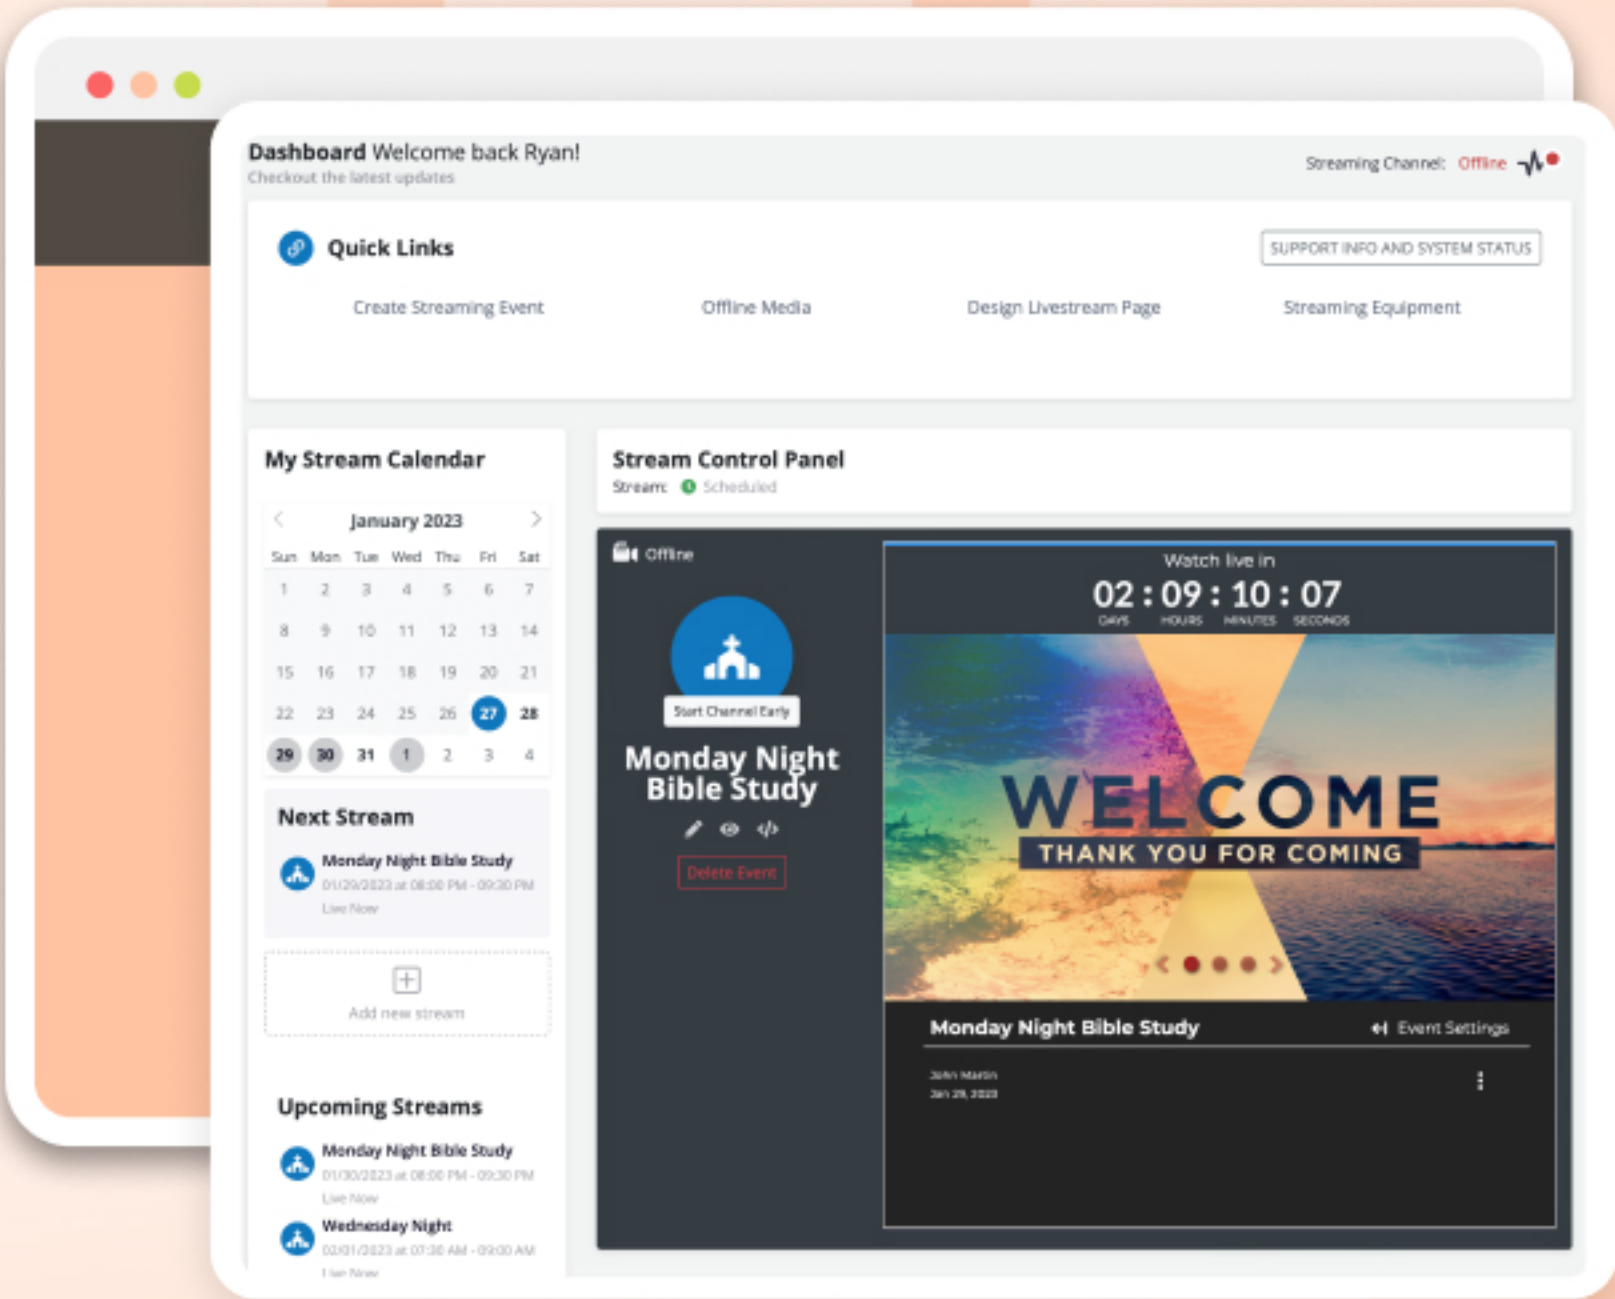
Dashboard Welcome back Ryan!
Checkout the latest updates

Streaming Channel: Offline

Quick Links

SUPPORT INFO AND SYSTEM STATUS

Create Streaming Event
Offline Media
Design Livestream Page
Streaming Equipment

My Stream Calendar

January 2023

| Sun | Mon | Tue | Wed | Thu | Fri | Sat |
|---|---|---|---|---|---|---|
| 1 | 2 | 3 | 4 | 5 | 6 | 7 |
| 8 | 9 | 10 | 11 | 12 | 13 | 14 |
| 15 | 16 | 17 | 18 | 19 | 20 | 21 |
| 22 | 23 | 24 | 25 | 26 | 27 | 28 |
| 29 | 30 | 31 | 1 | 2 | 3 | 4 |

Next Stream

Monday Night Bible Study
01/29/2023 at 08:00 PM - 09:30 PM
Live Now

Add new stream

Upcoming Streams

Monday Night Bible Study
01/30/2023 at 08:00 PM - 09:30 PM
Live Now

Wednesday Night
02/01/2023 at 07:30 AM - 09:00 AM
Live Now

Stream Control Panel
Stream: Scheduled

Offline

Start Channel Early

Monday Night Bible Study

Delete Event

Watch live in
02 : 09 : 10 : 07
DAYS HOURS MINUTES SECONDS

WELCOME
THANK YOU FOR COMING

Monday Night Bible Study
Event Settings

John Martin
Jan 29, 2023